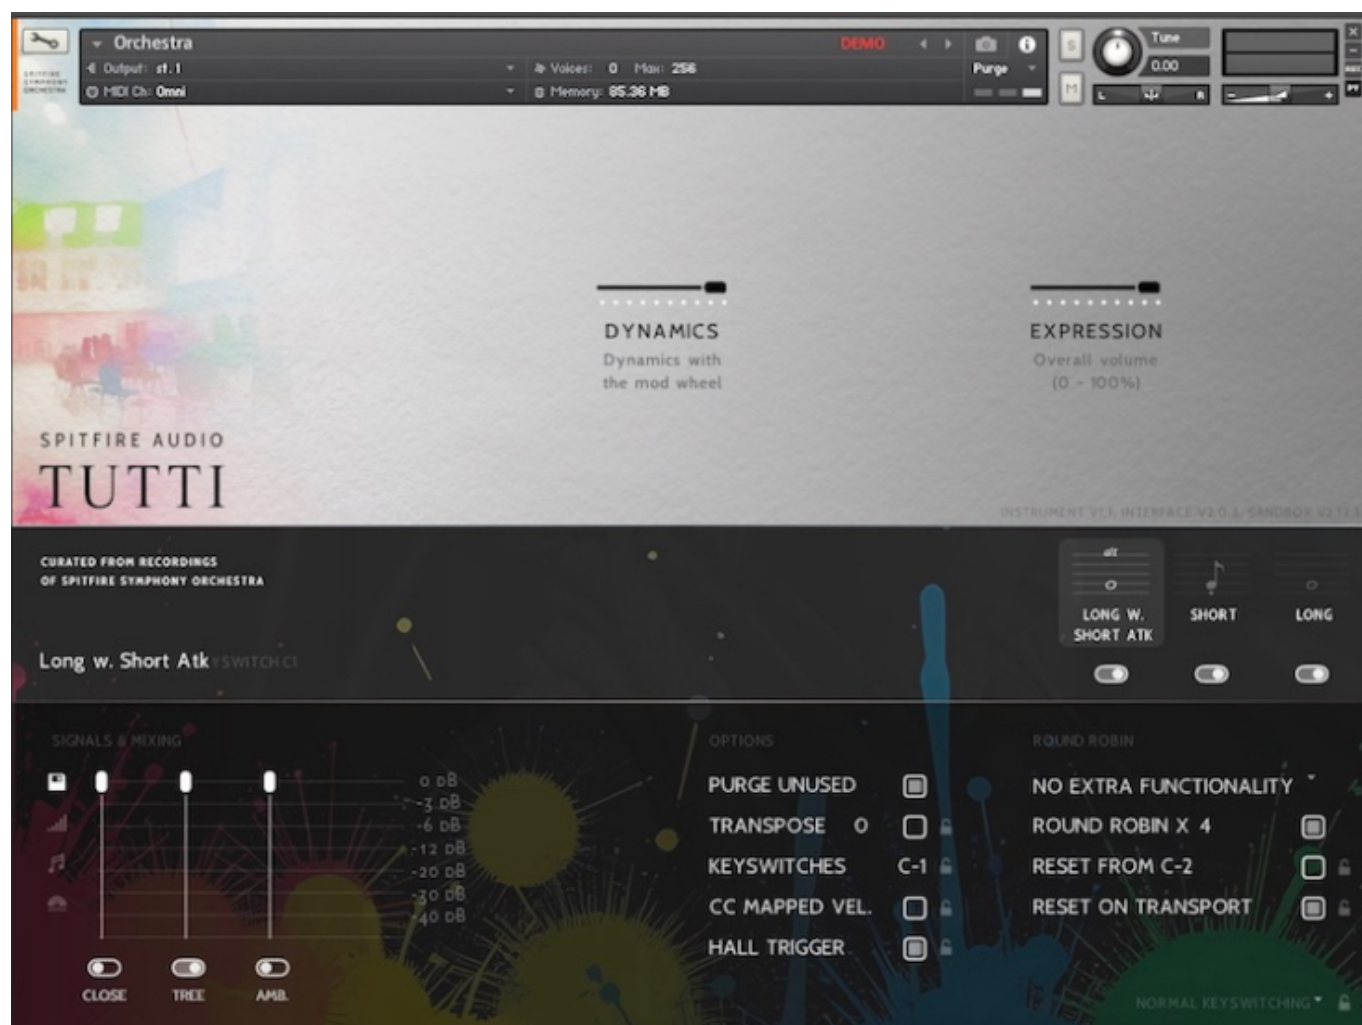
Orchestra
DEMO
Output: st.1
Voices: 0 Max: 256
Purge
MIDI Ch: Omni
Memory: 85.36 MB
S
M
Tune
0.00
L R

DYNAMICS
Dynamics with the mod wheel

EXPRESSION
Overall volume (0 - 100%)

SPITFIRE AUDIO
TUTTI

INSTRUMENT V1.1, INTERFACE V2.0.1, SANDBOX V2.13.1

CURATED FROM RECORDINGS OF SPITFIRE SYMPHONY ORCHESTRA

Long w. Short Atk KEYSWITCH C1

LONG W. SHORT ATK
SHORT
LONG

SIGNALS & MIXING
0 dB
-3 dB
-6 dB
-12 dB
-20 dB
-30 dB
-40 dB
CLOSE
TREE
AMB.

OPTIONS
PURGE UNUSED
TRANSPOSE 0
KEYSWITCHES C-1
CC MAPPED VEL.
HALL TRIGGER

ROUND ROBIN
NO EXTRA FUNCTIONALITY
ROUND ROBIN X 4
RESET FROM C-2
RESET ON TRANSPORT

NORMAL KEYSWITCHING